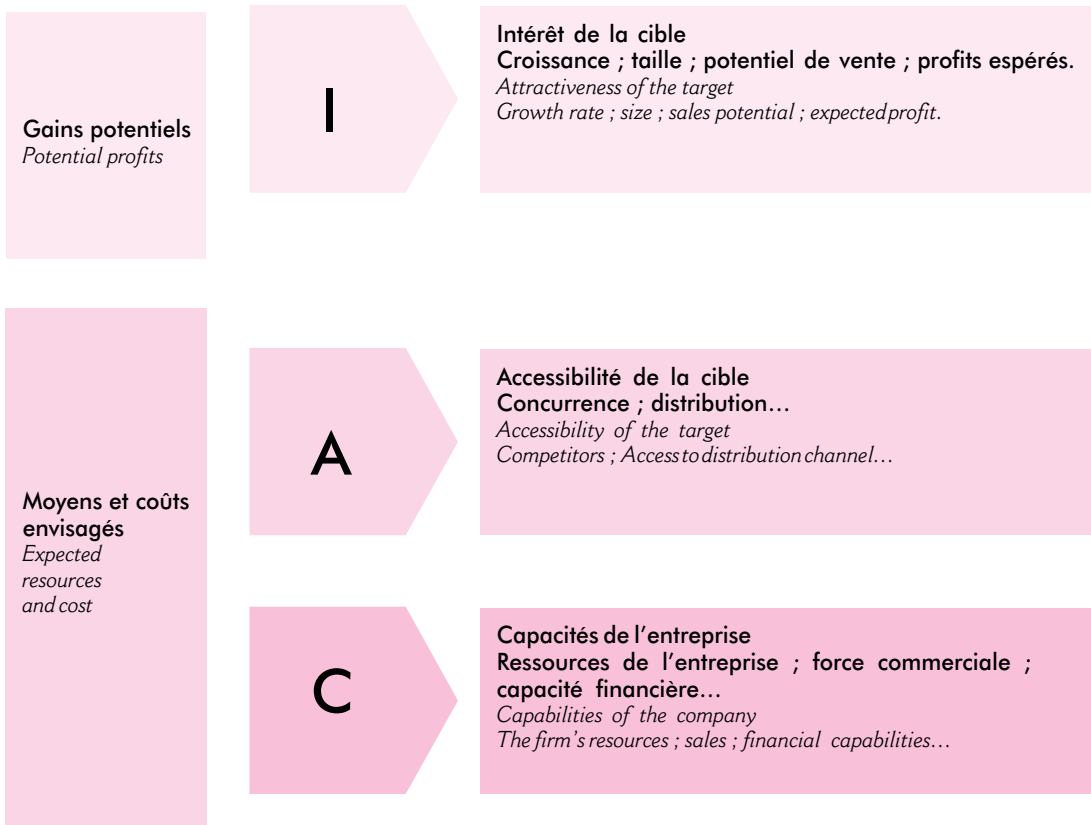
Gains potentiels
*Potential profits*

I

Intérêt de la cible
Croissance ; taille ; potentiel de vente ; profits espérés.
*Attractiveness of the target*
*Growth rate ; size ; sales potential ; expected profit.*

Moyens et coûts envisagés
*Expected resources and cost*

A

Accessibilité de la cible
Concurrence ; distribution…
*Accessibility of the target*
*Competitors ; Access to distribution channel…*

C

Capacités de l'entreprise
Ressources de l'entreprise ; force commerciale ; capacité financière…
*Capabilities of the company*
*The firm's resources ; sales ; financial capabilities…*